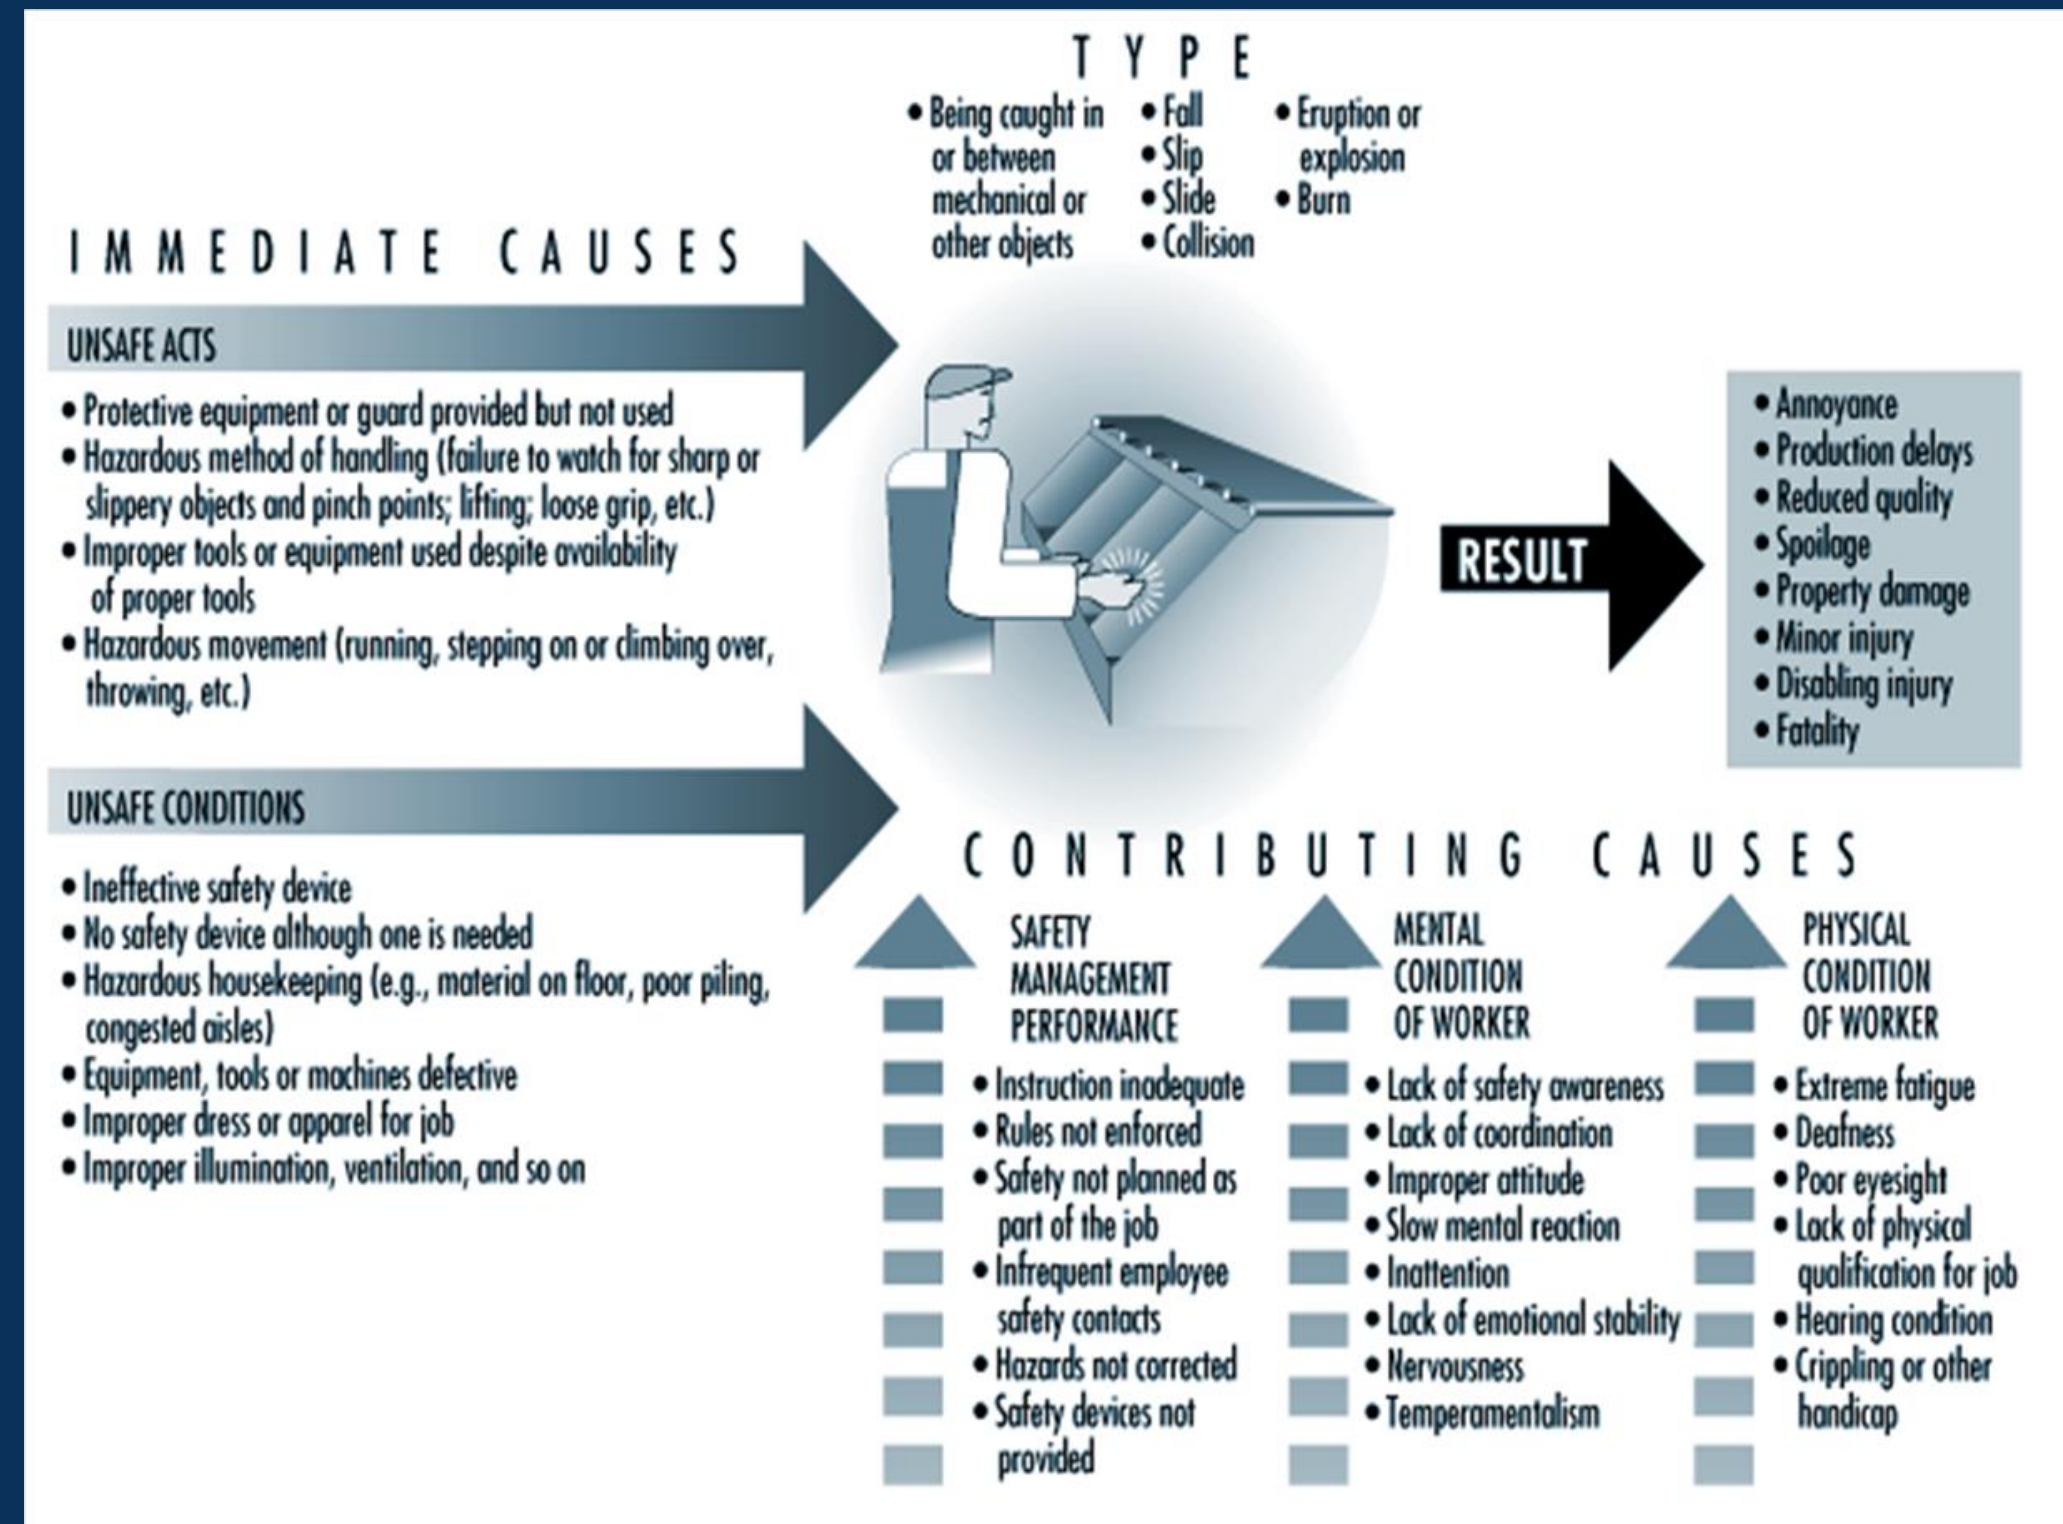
TYPE

• Being caught in or between mechanical or other objects
• Fall
• Slip
• Slide
• Collision
• Eruption or explosion
• Burn

IMMEDIATE CAUSES

UNSAFE ACTS

• Protective equipment or guard provided but not used
• Hazardous method of handling (failure to watch for sharp or slippery objects and pinch points; lifting; loose grip, etc.)
• Improper tools or equipment used despite availability of proper tools
• Hazardous movement (running, stepping on or climbing over, throwing, etc.)

UNSAFE CONDITIONS

• Ineffective safety device
• No safety device although one is needed
• Hazardous housekeeping (e.g., material on floor, poor piling, congested aisles)
• Equipment, tools or machines defective
• Improper dress or apparel for job
• Improper illumination, ventilation, and so on

RESULT

• Annoyance
• Production delays
• Reduced quality
• Spoilage
• Property damage
• Minor injury
• Disabling injury
• Fatality

CONTRIBUTING CAUSES

SAFETY MANAGEMENT PERFORMANCE

• Instruction inadequate
• Rules not enforced
• Safety not planned as part of the job
• Infrequent employee safety contacts
• Hazards not corrected
• Safety devices not provided

MENTAL CONDITION OF WORKER

• Lack of safety awareness
• Lack of coordination
• Improper attitude
• Slow mental reaction
• Inattention
• Lack of emotional stability
• Nervousness
• Temperamentalism

PHYSICAL CONDITION OF WORKER

• Extreme fatigue
• Deafness
• Poor eyesight
• Lack of physical qualification for job
• Hearing condition
• Crippling or other handicap